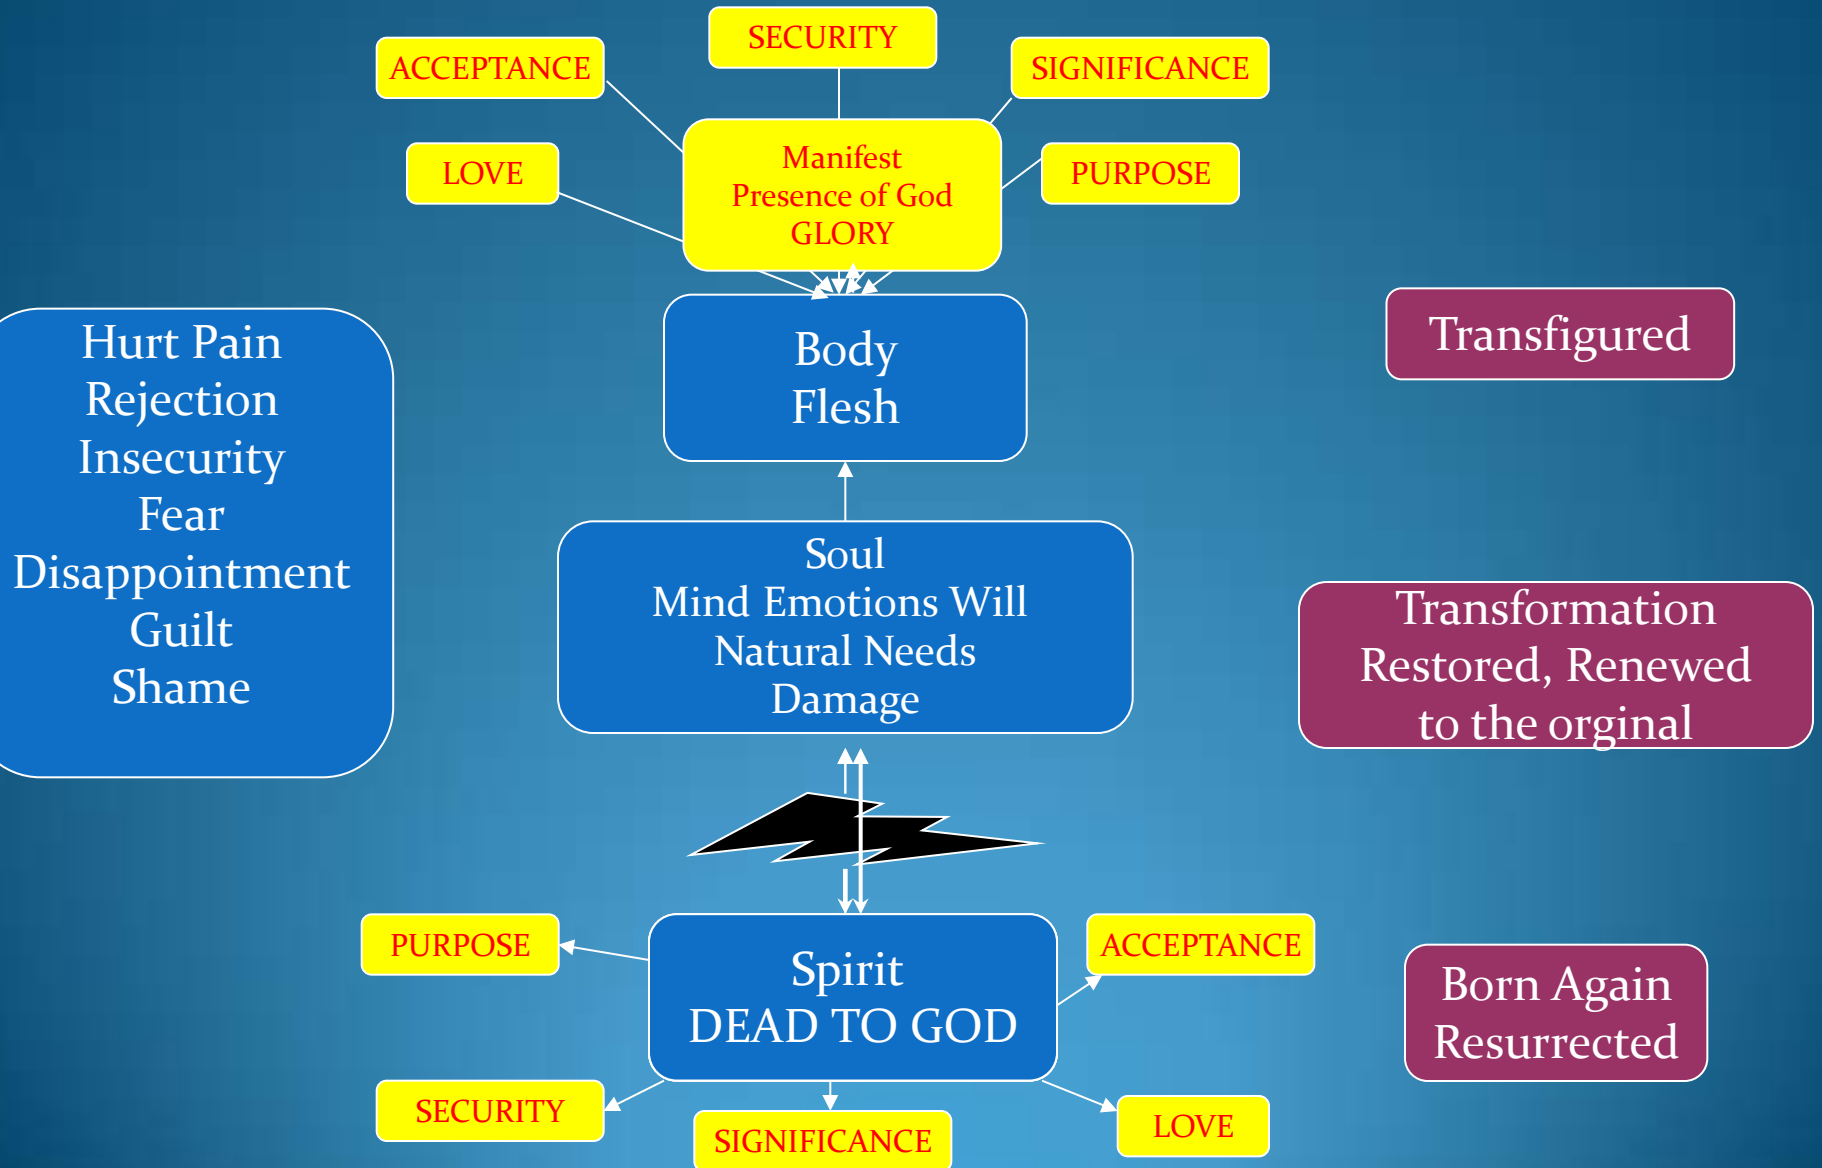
SECURITY

ACCEPTANCE

SIGNIFICANCE

LOVE

Manifest Presence of God GLORY

PURPOSE

Hurt Pain
Rejection
Insecurity
Fear
Disappointment
Guilt
Shame

Body
Flesh

Transfigured

Soul
Mind Emotions Will
Natural Needs
Damage

Transformation
Restored, Renewed
to the orginal

PURPOSE

Spirit
DEAD TO GOD

ACCEPTANCE

Born Again
Resurrected

SECURITY

SIGNIFICANCE

LOVE